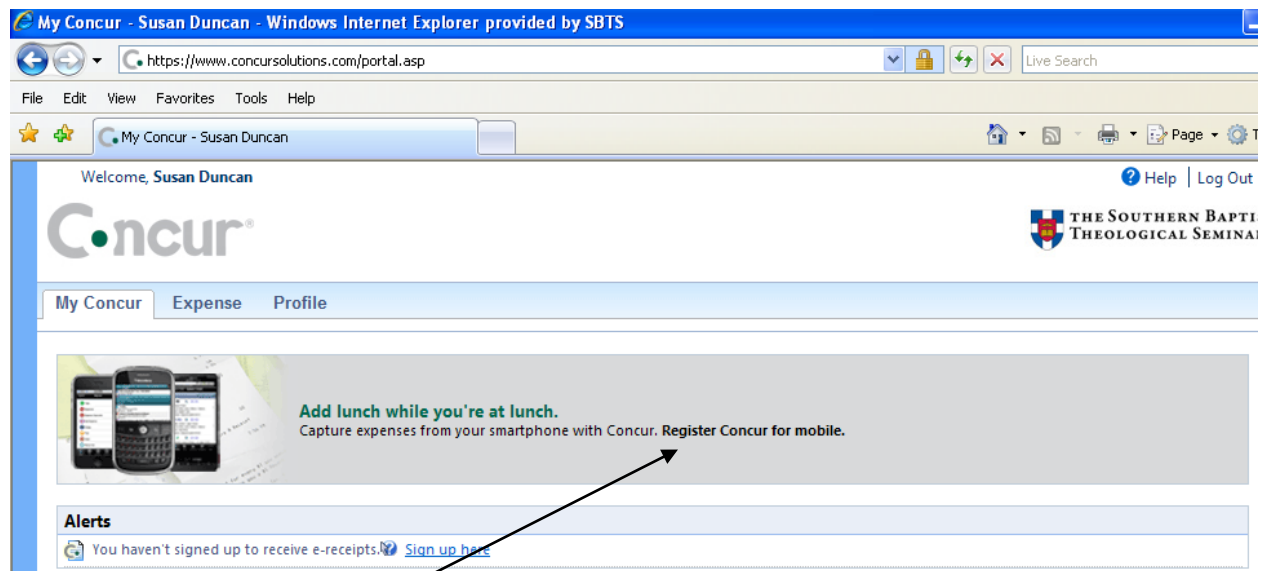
My Concur - Susan Duncan - Windows Internet Explorer provided by SBTS

https://www.concursolutions.com/portal.asp

Live Search

File Edit View Favorites Tools Help

My Concur - Susan Duncan

Page

Welcome, Susan Duncan

Help | Log Out

Concur®

THE SOUTHERN BAPTI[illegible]
THEOLOGICAL SEMINA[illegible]

My Concur Expense Profile

Add lunch while you're at lunch.
Capture expenses from your smartphone with Concur. Register Concur for mobile.

Alerts

You haven't signed up to receive e-receipts. Sign up here